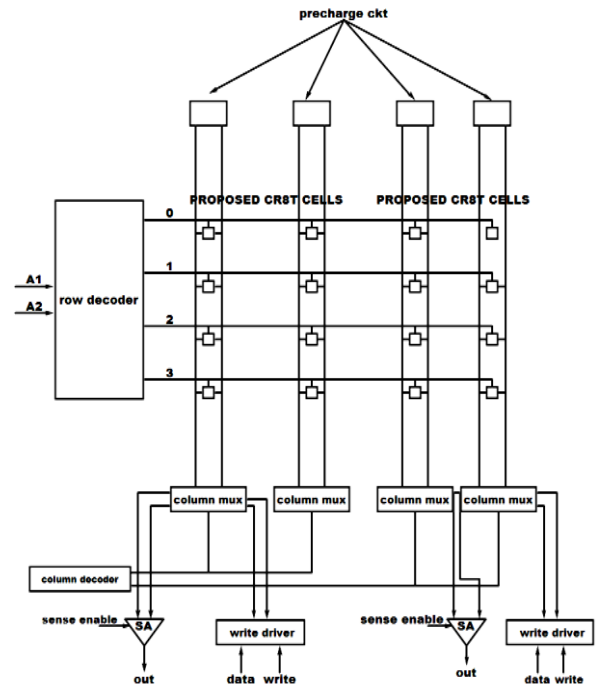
precharge ckt

PROPOSED CR8T CELLS

PROPOSED CR8T CELLS

0

1

2

3

A1

A2

row decoder

column mux

column mux

column mux

column mux

column decoder

sense enable

SA

write driver

sense enable

SA

write driver

out

data

write

out

data

write